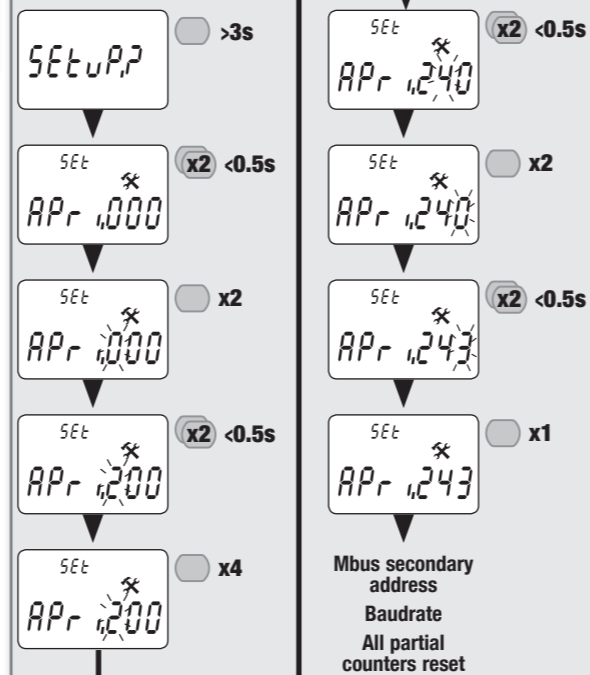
SEtuP,?

>3s

SEt
APr 1,000

x2 <0.5s

SEt
APr 1,000

x2

SEt
APr 1,200

x2 <0.5s

SEt
APr 1,200

x4

SEt
APr 1,240

x2 <0.5s

SEt
APr 1,240

x2

SEt
APr 1,243

x2 <0.5s

SEt
APr 1,243

x1

Mbus secondary address

Baudrate

All partial counters reset